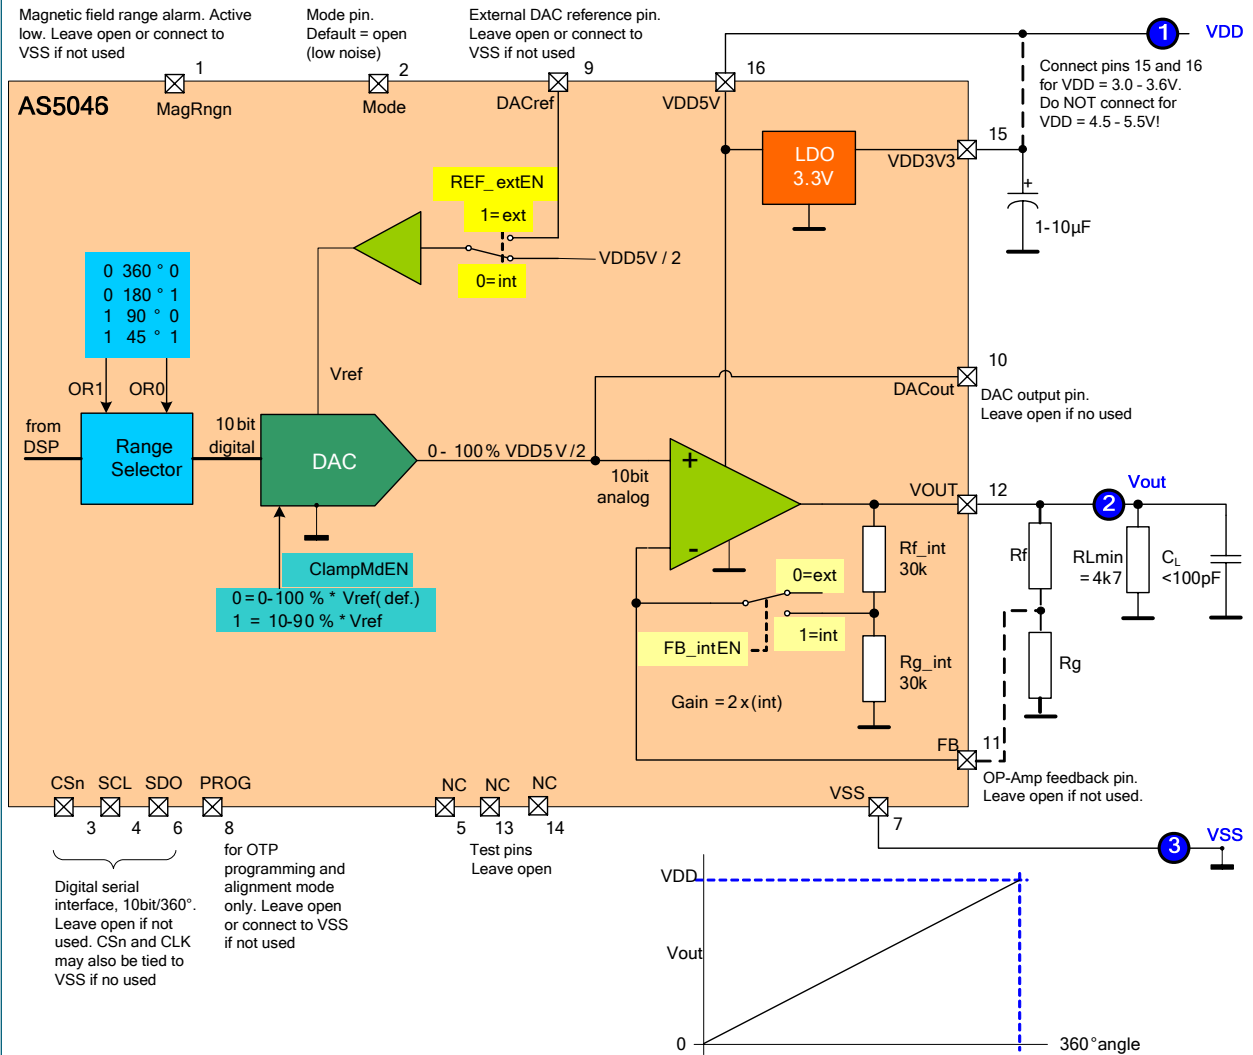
Magnetic field range alarm. Active low. Leave open or connect to VSS if not used

Mode pin. Default = open (low noise)

External DAC reference pin. Leave open or connect to VSS if not used

1 VDD

Connect pins 15 and 16 for VDD = 3.0 - 3.6V. Do NOT connect for VDD = 4.5 - 5.5V!

1 2 9 16

AS5046

MagRngn Mode DACref VDD5V

LDO 3.3V

VDD3V3 15

+

1-10µF

REF_extEN

1=ext

VDD5V / 2

0=int

| 0 | 360 ° | 0 |
|---|---|---|
| 0 | 180 ° | 1 |
| 1 | 90 ° | 0 |
| 1 | 45 ° | 1 |

OR1 OR0

Vref

10

DACout

DAC output pin. Leave open if no used

from DSP

Range Selector

10 bit digital

DAC

0 - 100 % VDD5 V / 2

10bit analog

+

-

VOUT 12

2 Vout

Rf

RLmin = 4k7

$C_L$ <100pF

Rf_int 30k

0=ext

1=int

FB_intEN

Rg_int 30k

Rg

Gain = 2 x (int)

ClampMdEN

0 = 0- 100 % * Vref( def.)
1 = 10-90 % * Vref

FB 11

OP-Amp feedback pin. Leave open if not used.

CSn SCL SDO PROG

3 4 6 8

NC NC NC

5 13 14

VSS 7

3 VSS

Digital serial interface, 10bit/360°. Leave open if not used. CSn and CLK may also be tied to VSS if no used

for OTP programming and alignment mode only. Leave open or connect to VSS if not used

Test pins Leave open

VDD

Vout

0

360°angle